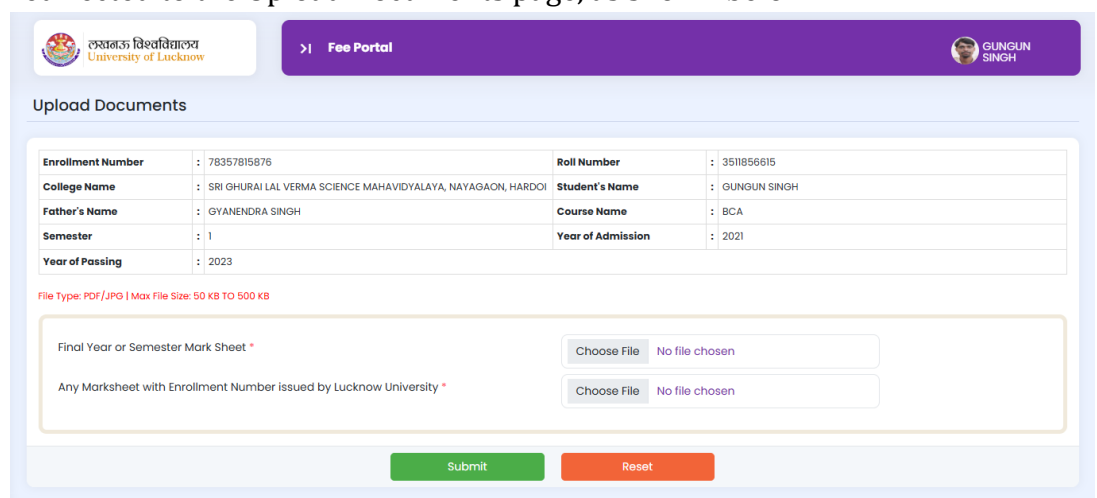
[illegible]

लखनऊ विश्वविद्यालय
University of Lucknow

>| Fee Portal

GUNGUN SINGH

Upload Documents

| Enrollment Number | : 78357815876 | Roll Number | : 3511856615 |
|---|---|---|---|
| College Name | : SRI GHURAI LAL VERMA SCIENCE MAHAVIDYALAYA, NAYAGAON, HARDOI | Student's Name | : GUNGUN SINGH |
| Father's Name | : GYANENDRA SINGH | Course Name | : BCA |
| Semester | : 1 | Year of Admission | : 2021 |
| Year of Passing | : 2023 | | |

File Type: PDF/JPG | Max File Size: 50 KB TO 500 KB

Final Year or Semester Mark Sheet * Choose File No file chosen

Any Marksheet with Enrollment Number issued by Lucknow University * Choose File No file chosen

Submit Reset